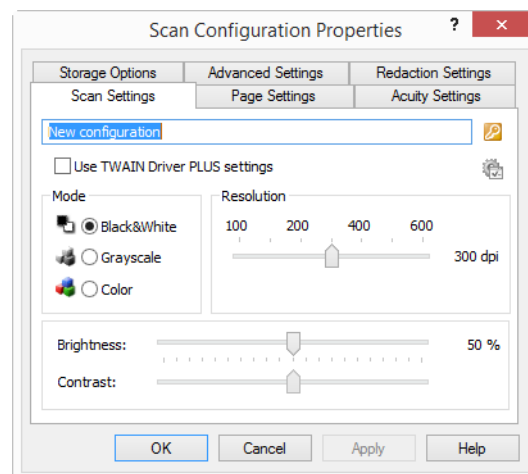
Scan Configuration Properties

?

Storage Options
Advanced Settings
Redaction Settings
Scan Settings
Page Settings
Acuity Settings

New configuration

Use TWAIN Driver PLUS settings

Mode
Black&White
Grayscale
Color

Resolution
100
200
400
600
300 dpi

Brightness:
50 %
Contrast:

OK
Cancel
Apply
Help